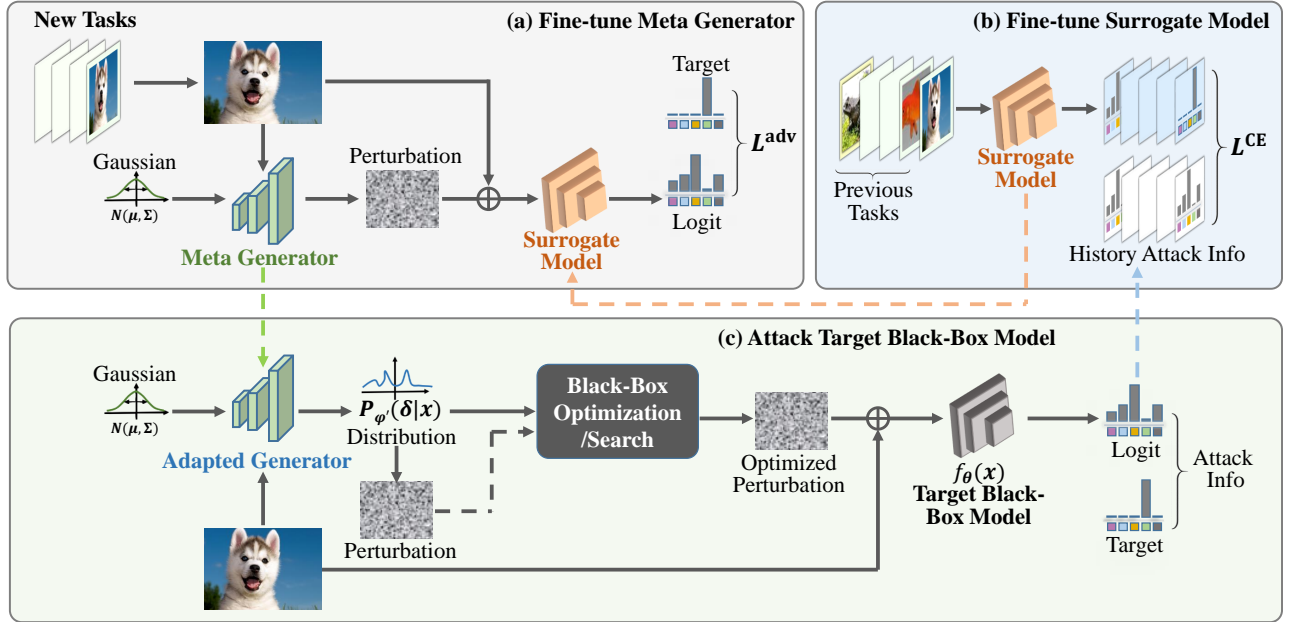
New Tasks

(a) Fine-tune Meta Generator

Target

$L^{adv}$

Gaussian

$N(\mu,\Sigma)$

Perturbation

Logit

Meta Generator

Surrogate Model

(b) Fine-tune Surrogate Model

Previous Tasks

Surrogate Model

$L^{CE}$

History Attack Info

(c) Attack Target Black-Box Model

Gaussian

$N(\mu,\Sigma)$

$P_{\varphi'}(\delta|x)$

Distribution

Black-Box Optimization /Search

Adapted Generator

Perturbation

Optimized Perturbation

$f_\theta(x)$

Target Black-Box Model

Logit

Attack Info

Target